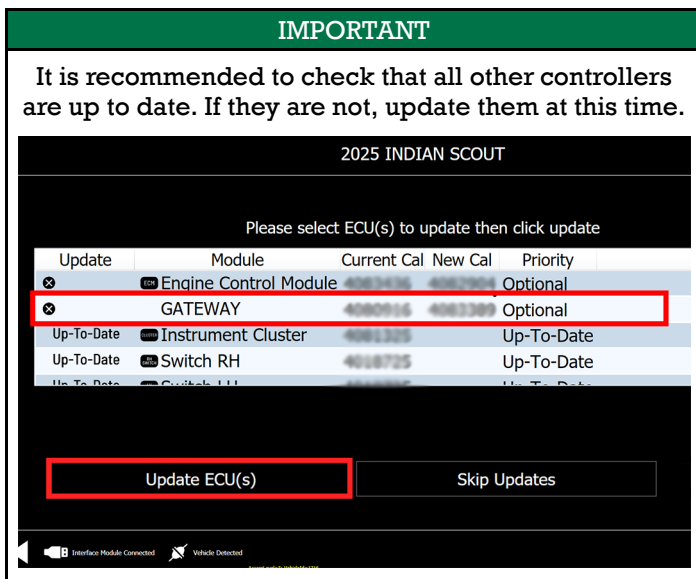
IMPORTANT

It is recommended to check that all other controllers are up to date. If they are not, update them at this time.

2025 INDIAN SCOUT

Please select ECU(s) to update then click update

| Update | Module | Current Cal | New Cal | Priority |
|---|---|---|---|---|
| ⊗ | ECM Engine Control Module | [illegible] | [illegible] | Optional |
| ⊗ | GATEWAY | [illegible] | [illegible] | Optional |
| Up-To-Date | Instrument Cluster | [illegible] | | Up-To-Date |
| Up-To-Date | Switch RH | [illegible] | | Up-To-Date |
| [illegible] | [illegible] | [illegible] | | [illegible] |

Update ECU(s)

Skip Updates

Interface Module Connected

Vehicle Detected

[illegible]